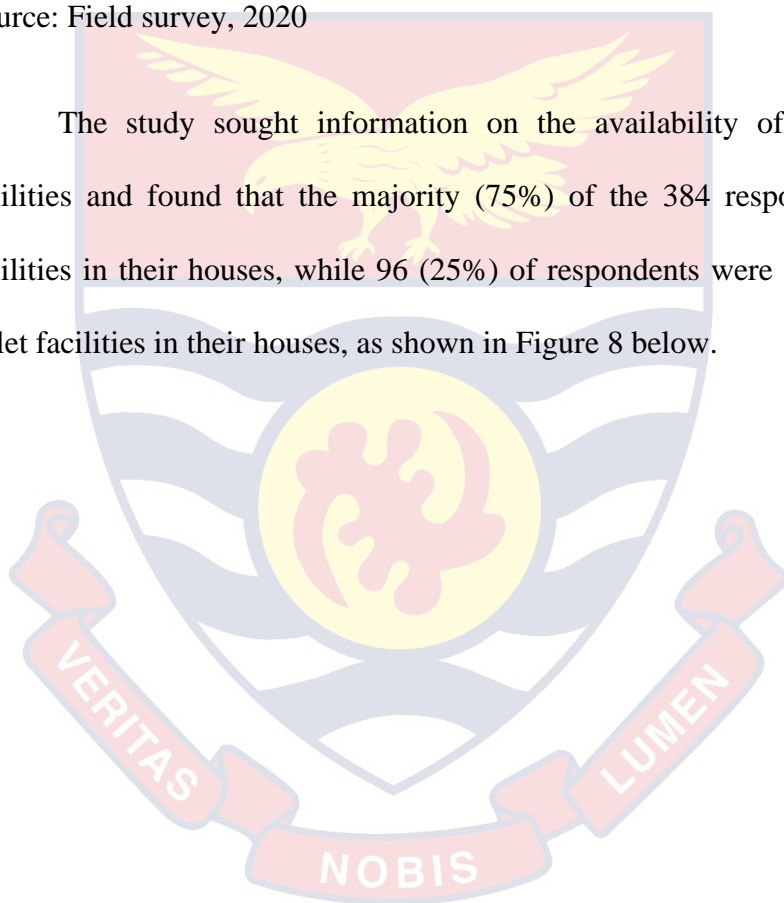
urce: Field survey, 2020

The study sought information on the availability of ilities and found that the majority (75%) of the 384 respo ilities in their houses, while 96 (25%) of respondents were let facilities in their houses, as shown in Figure 8 below.

VERITAS LUMEN

NOBIS